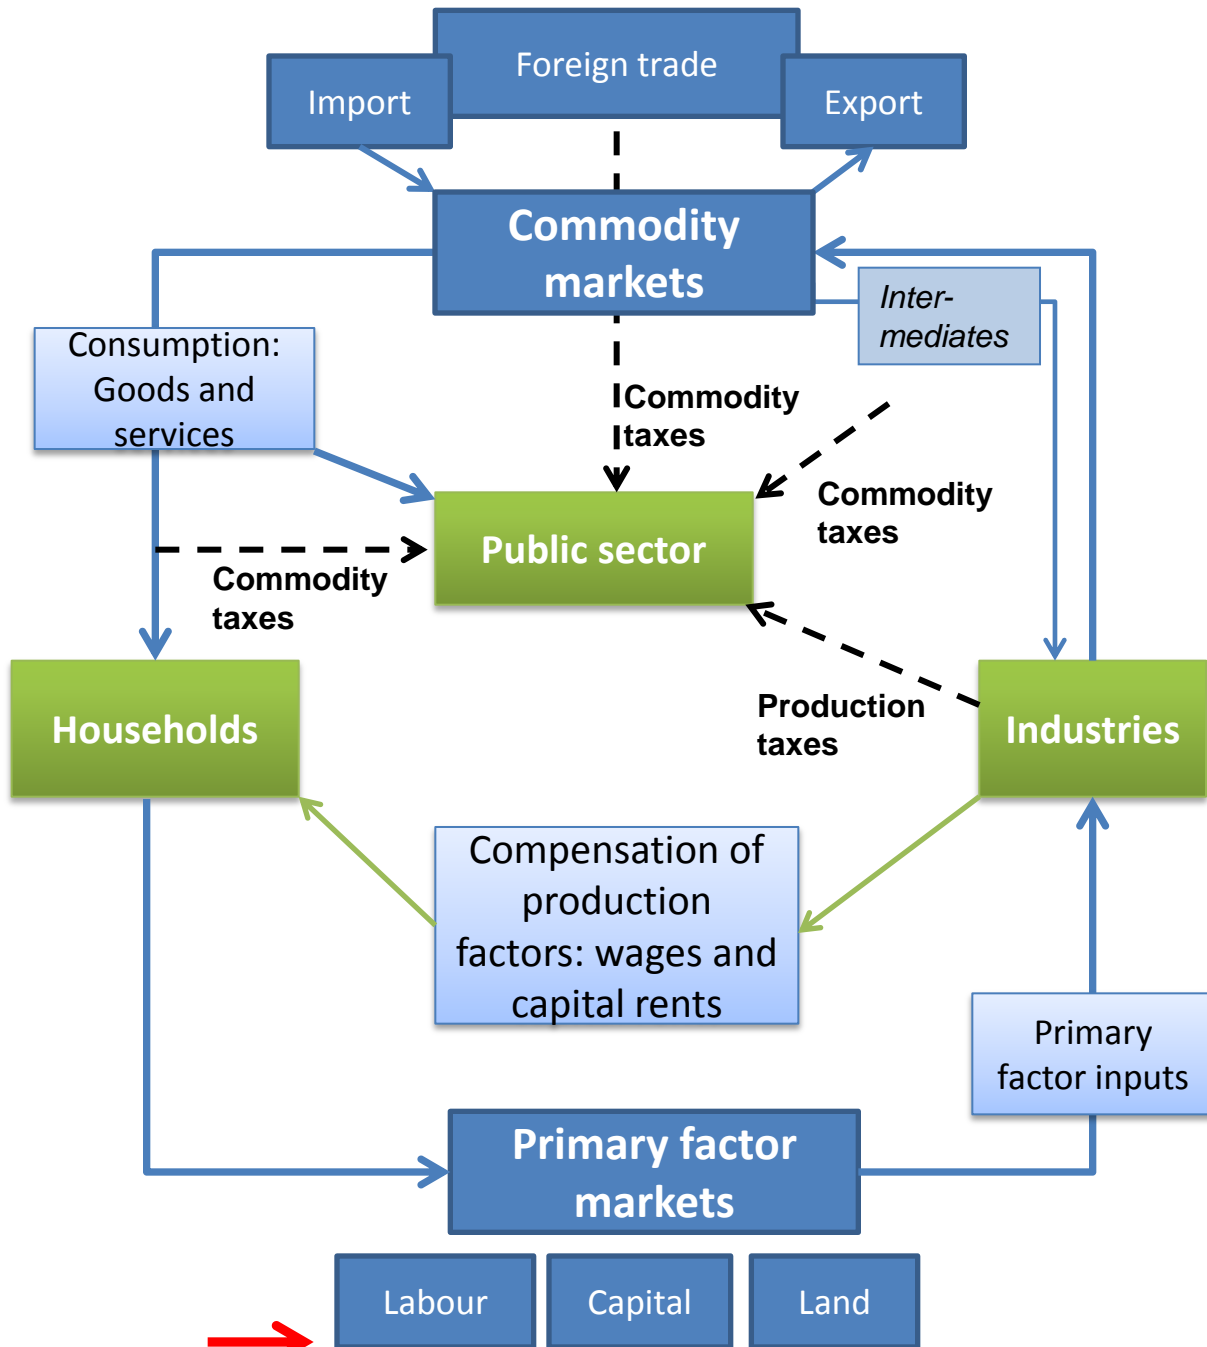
Foreign trade

Import

Export

Commodity markets

Inter-mediates

Consumption: Goods and services

Commodity taxes

Commodity taxes

Public sector

Commodity taxes

Households

Production taxes

Industries

Compensation of production factors: wages and capital rents

Primary factor inputs

Primary factor markets

Labour

Capital

Land